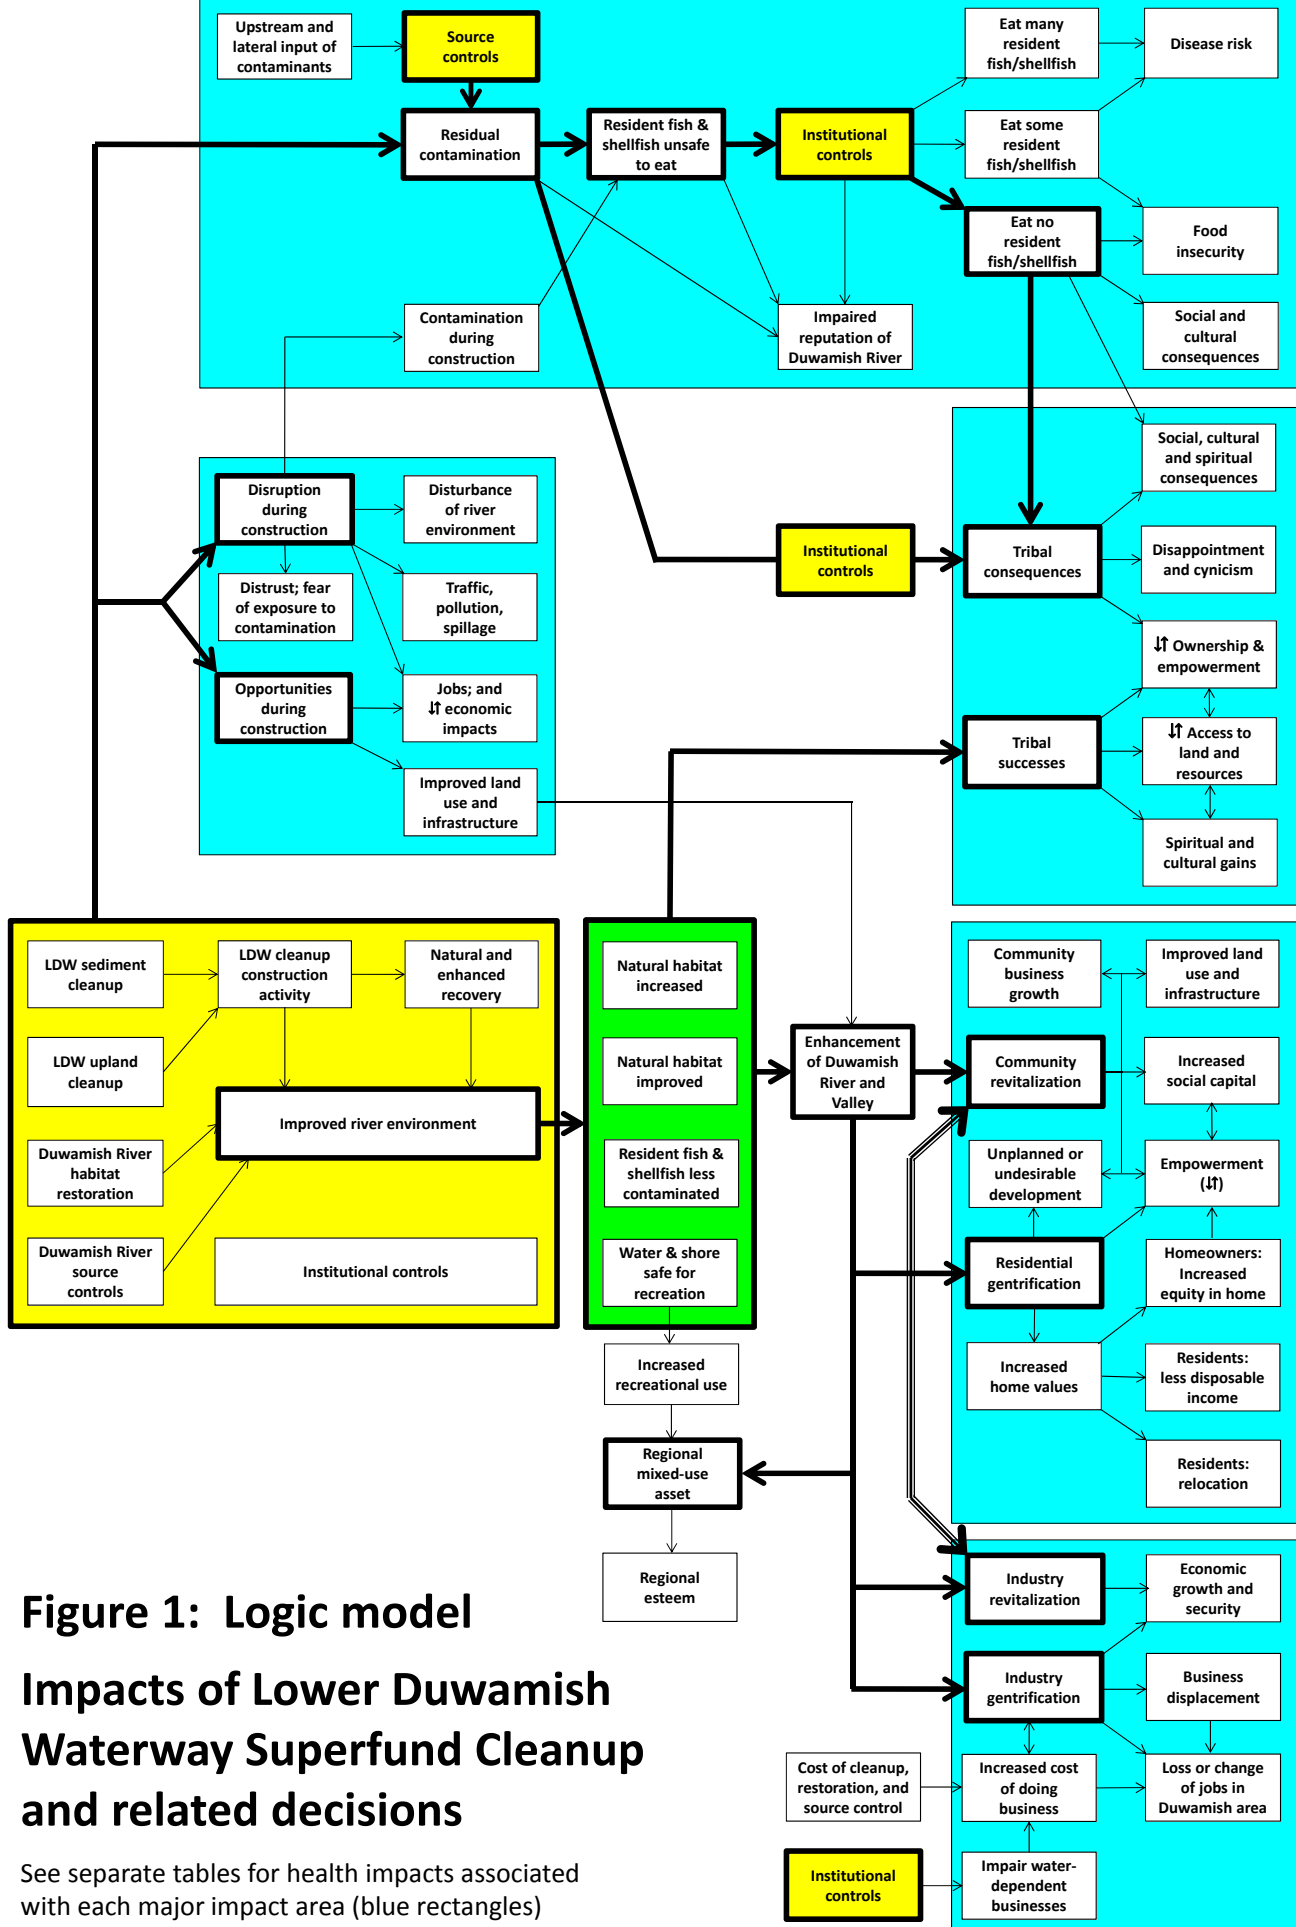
Upstream and lateral input of contaminants

Source controls

Residual contamination

Resident fish & shellfish unsafe to eat

Institutional controls

Eat many resident fish/shellfish

Disease risk

Eat some resident fish/shellfish

Eat no resident fish/shellfish

Food insecurity

Social and cultural consequences

Contamination during construction

Impaired reputation of Duwamish River

Social, cultural and spiritual consequences

Disruption during construction

Disturbance of river environment

Distrust; fear of exposure to contamination

Traffic, pollution, spillage

Opportunities during construction

Jobs; and ⇅ economic impacts

Improved land use and infrastructure

Institutional controls

Tribal consequences

Disappointment and cynicism

⇅ Ownership & empowerment

Tribal successes

⇅ Access to land and resources

Spiritual and cultural gains

LDW sediment cleanup

LDW cleanup construction activity

Natural and enhanced recovery

LDW upland cleanup

Improved river environment

Duwamish River habitat restoration

Duwamish River source controls

Institutional controls

Natural habitat increased

Natural habitat improved

Resident fish & shellfish less contaminated

Water & shore safe for recreation

Enhancement of Duwamish River and Valley

Community business growth

Improved land use and infrastructure

Community revitalization

Increased social capital

Unplanned or undesirable development

Empowerment (⇅)

Residential gentrification

Homeowners: Increased equity in home

Increased home values

Residents: less disposable income

Residents: relocation

Increased recreational use

Regional mixed-use asset

Regional esteem

Industry revitalization

Economic growth and security

Industry gentrification

Business displacement

Cost of cleanup, restoration, and source control

Increased cost of doing business

Loss or change of jobs in Duwamish area

Institutional controls

Impair water-dependent businesses

Figure 1: Logic model

Impacts of Lower Duwamish Waterway Superfund Cleanup and related decisions

See separate tables for health impacts associated with each major impact area (blue rectangles)